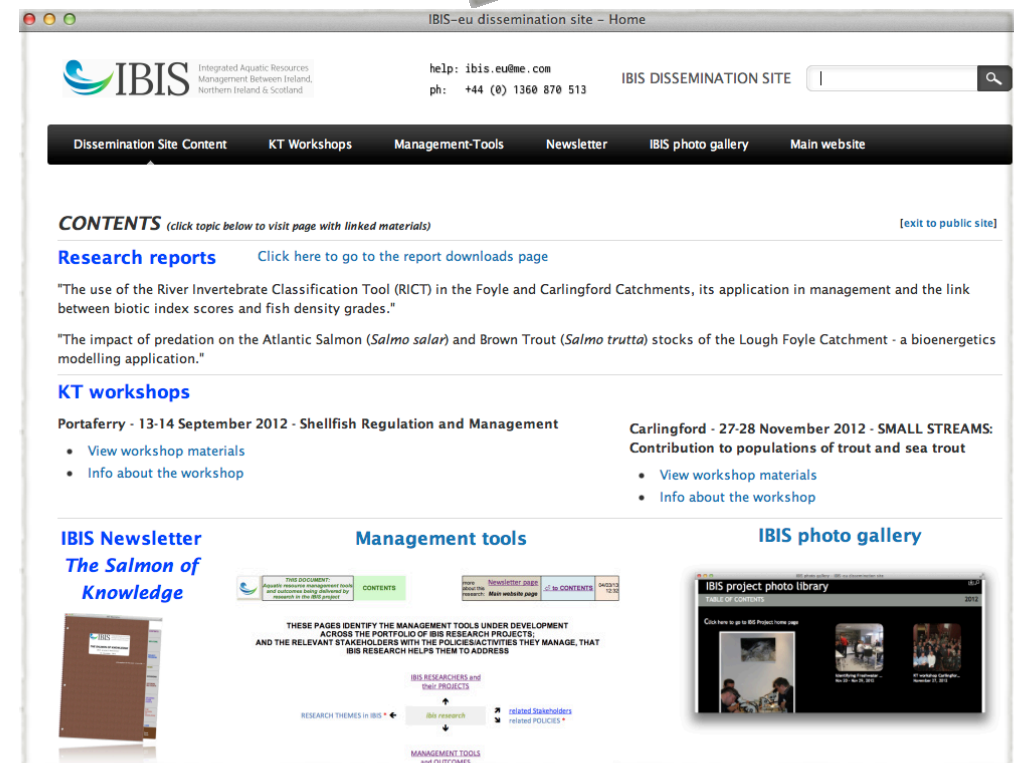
IBIS-eu dissemination site - Home

IBIS Integrated Aquatic Resources Management Between Ireland, Northern Ireland & Scotland

help: ibis.eu@me.com
ph: +44 (0) 1360 870 513

IBIS DISSEMINATION SITE

Dissemination Site Content | KT Workshops | Management-Tools | Newsletter | IBIS photo gallery | Main website

CONTENTS (click topic below to visit page with linked materials)

[exit to public site]

Research reports Click here to go to the report downloads page

"The use of the River Invertebrate Classification Tool (RICT) in the Foyle and Carlingford Catchments, its application in management and the link between biotic index scores and fish density grades."

"The impact of predation on the Atlantic Salmon (Salmo salar) and Brown Trout (Salmo trutta) stocks of the Lough Foyle Catchment - a bioenergetics modelling application."

KT workshops

Portaferry - 13-14 September 2012 - Shellfish Regulation and Management

- View workshop materials
- Info about the workshop

Carlingford - 27-28 November 2012 - SMALL STREAMS: Contribution to populations of trout and sea trout

- View workshop materials
- Info about the workshop

IBIS Newsletter
The Salmon of Knowledge

Management tools

THIS DOCUMENT: Aquatic resource management tools and outcomes being delivered by research in the IBIS project CONTENTS

more about this research: Newsletter page Main website page to CONTENTS

THESE PAGES IDENTIFY THE MANAGEMENT TOOLS UNDER DEVELOPMENT ACROSS THE PORTFOLIO OF IBIS RESEARCH PROJECTS; AND THE RELEVANT STAKEHOLDERS WITH THE POLICIES/ACTIVITIES THEY MANAGE, THAT IBIS RESEARCH HELPS THEM TO ADDRESS

IBIS RESEARCHERS and their PROJECTS

RESEARCH THEMES in IBIS
IBIS research
related Stakeholders
related POLICIES

MANAGEMENT TOOLS and OUTCOMES

IBIS photo gallery

IBIS project photo library
TABLE OF CONTENTS 2012
Click here to go to IBIS Project home page